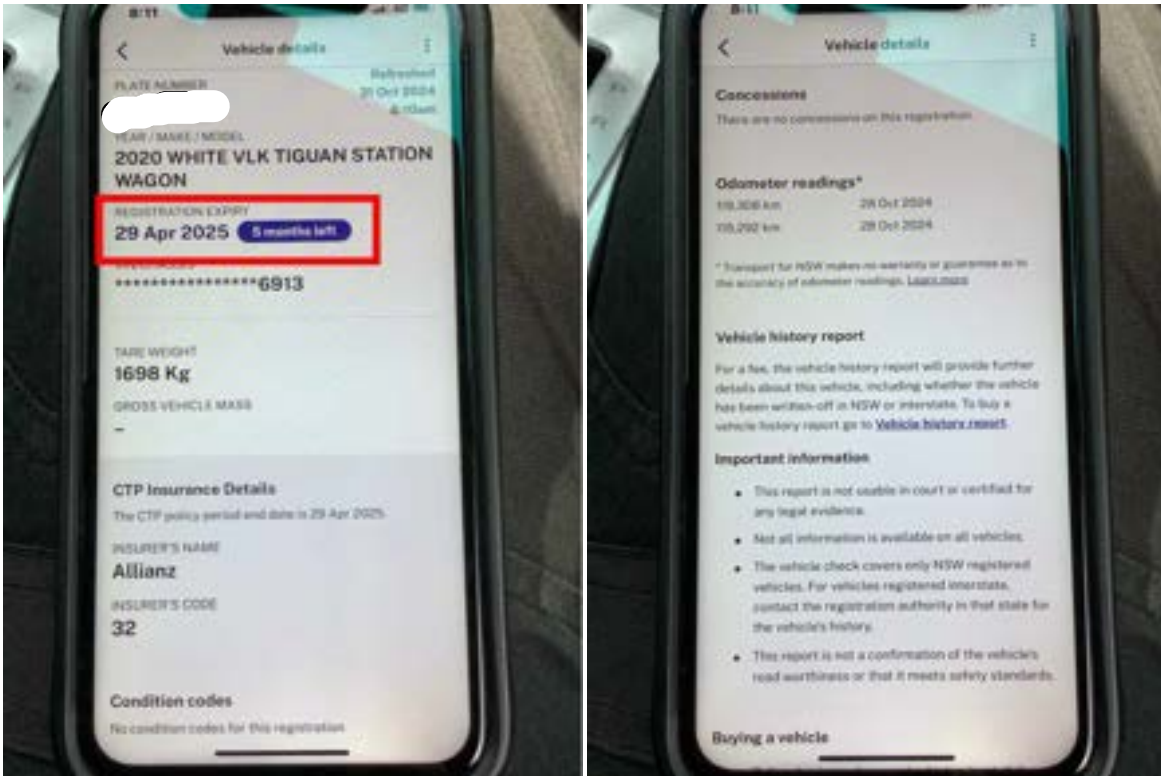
8:11

Vehicle details

PLATE NUMBER

Refreshed 31 Oct 2024 at 11am

YEAR / MAKE / MODEL
2020 WHITE VLK TIGUAN STATION WAGON

REGISTRATION EXPIRY
29 Apr 2025 5 months left

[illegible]
*****************6913

TARE WEIGHT
1698 Kg

GROSS VEHICLE MASS
–

CTP Insurance Details
The CTP policy period end date is 29 Apr 2025.

INSURER'S NAME
Allianz

INSURER'S CODE
32

Condition codes
No condition codes for this registration

8:11

Vehicle details

Concessions
There are no concessions on this registration.

Odometer readings*
119,306 km 28 Oct 2024
115,292 km 28 Oct 2024

* Transport for NSW makes no warranty or guarantee as to the accuracy of odometer readings. Learn more

Vehicle history report
For a fee, the vehicle history report will provide further details about this vehicle, including whether the vehicle has been written-off in NSW or interstate. To buy a vehicle history report go to Vehicle history report.

Important information

- This report is not usable in court or certified for any legal evidence.
- Not all information is available on all vehicles.
- The vehicle check covers only NSW registered vehicles. For vehicles registered interstate, contact the registration authority in that state for the vehicle's history.
- This report is not a confirmation of the vehicle's road worthiness or that it meets safety standards.

Buying a vehicle